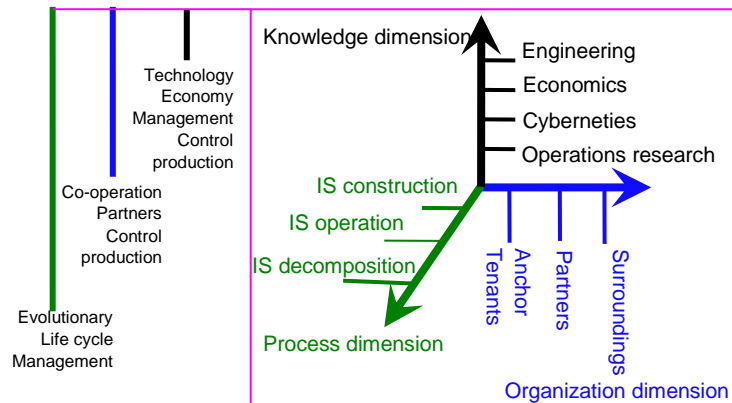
Technology
Economy
Management
Control
production

Co-operation
Partners
Control
production

Evolutionary
Life cycle
Management

Knowledge dimension

Engineering
Economics
Cyberneties
Operations research

IS construction
IS operation
IS decomposition

Process dimension

Anchor
Tenants
Partners
Surroundings

Organization dimension